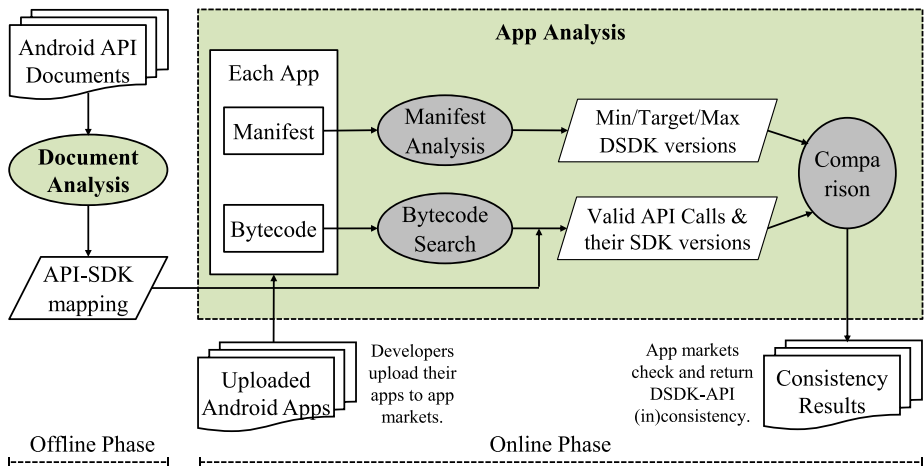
Android API Documents

Document Analysis

API-SDK mapping

App Analysis

Each App

Manifest

Bytecode

Manifest Analysis

Bytecode Search

Min/Target/Max DSDK versions

Valid API Calls & their SDK versions

Compa rison

Uploaded Android Apps

Developers upload their apps to app markets.

App markets check and return DSDK-API (in)consistency.

Consistency Results

Offline Phase

Online Phase